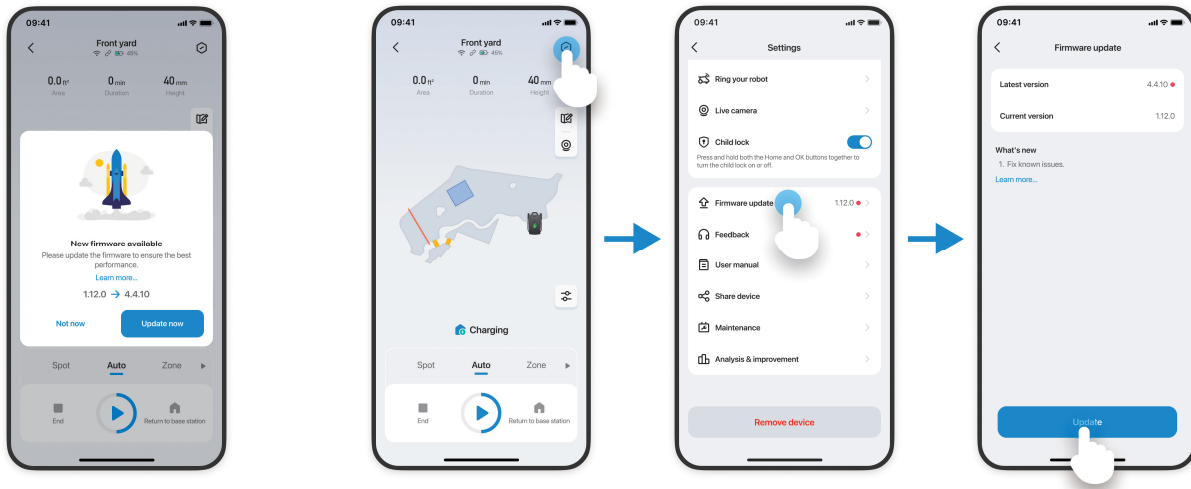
09:41

Front yard
45%

0.0 ft²
Area

0 min
Duration

40 mm
Height

New firmware available
Please update the firmware to ensure the best performance.
Learn more...
1.12.0 → 4.4.10

Not now

Update now

Spot
Auto
Zone

End

Return to base station

09:41

Front yard
45%

0.0 ft²
Area

0 min
Duration

40 mm
Height

Charging

Spot
Auto
Zone

End

Return to base station

09:41

Settings

Ring your robot

Live camera

Child lock
Press and hold both the Home and OK buttons together to turn the child lock on or off.

Firmware update
1.12.0

Feedback

User manual

Share device

Maintenance

Analysis & improvement

Remove device

09:41

Firmware update

Latest version
4.4.10

Current version
1.12.0

What's new
1. Fix known issues.
Learn more...

Update